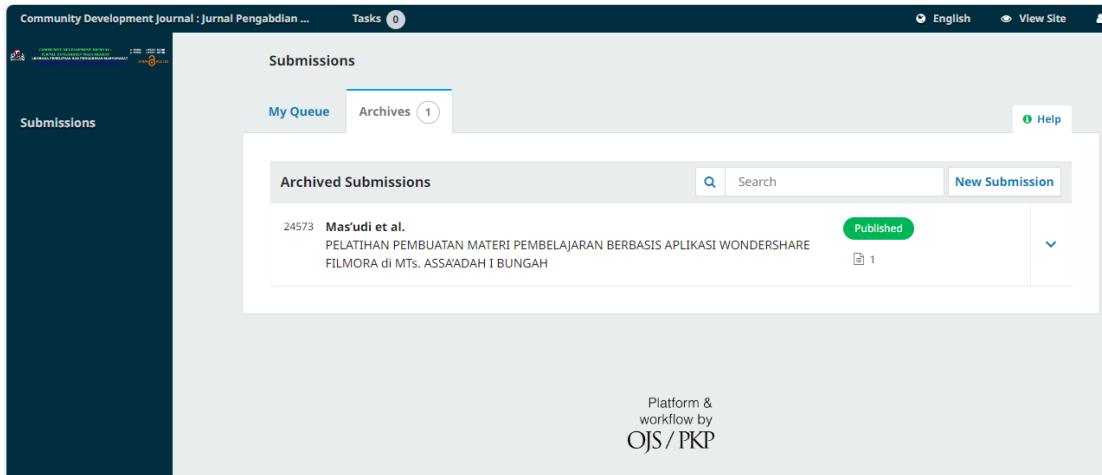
Community Development Journal : Jurnal Pengabdian ... Tasks 0 English View Site

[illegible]

Submissions

Submissions

My Queue Archives 1 Help

Archived Submissions Search New Submission

24573 Mas'udi et al.
PELATIHAN PEMBUATAN MATERI PEMBELAJARAN BERBASIS APLIKASI WONDERSHARE FILMORA di MTs. ASSA'ADAH I BUNGAH

Published

1

Platform & workflow by OJS / PKP